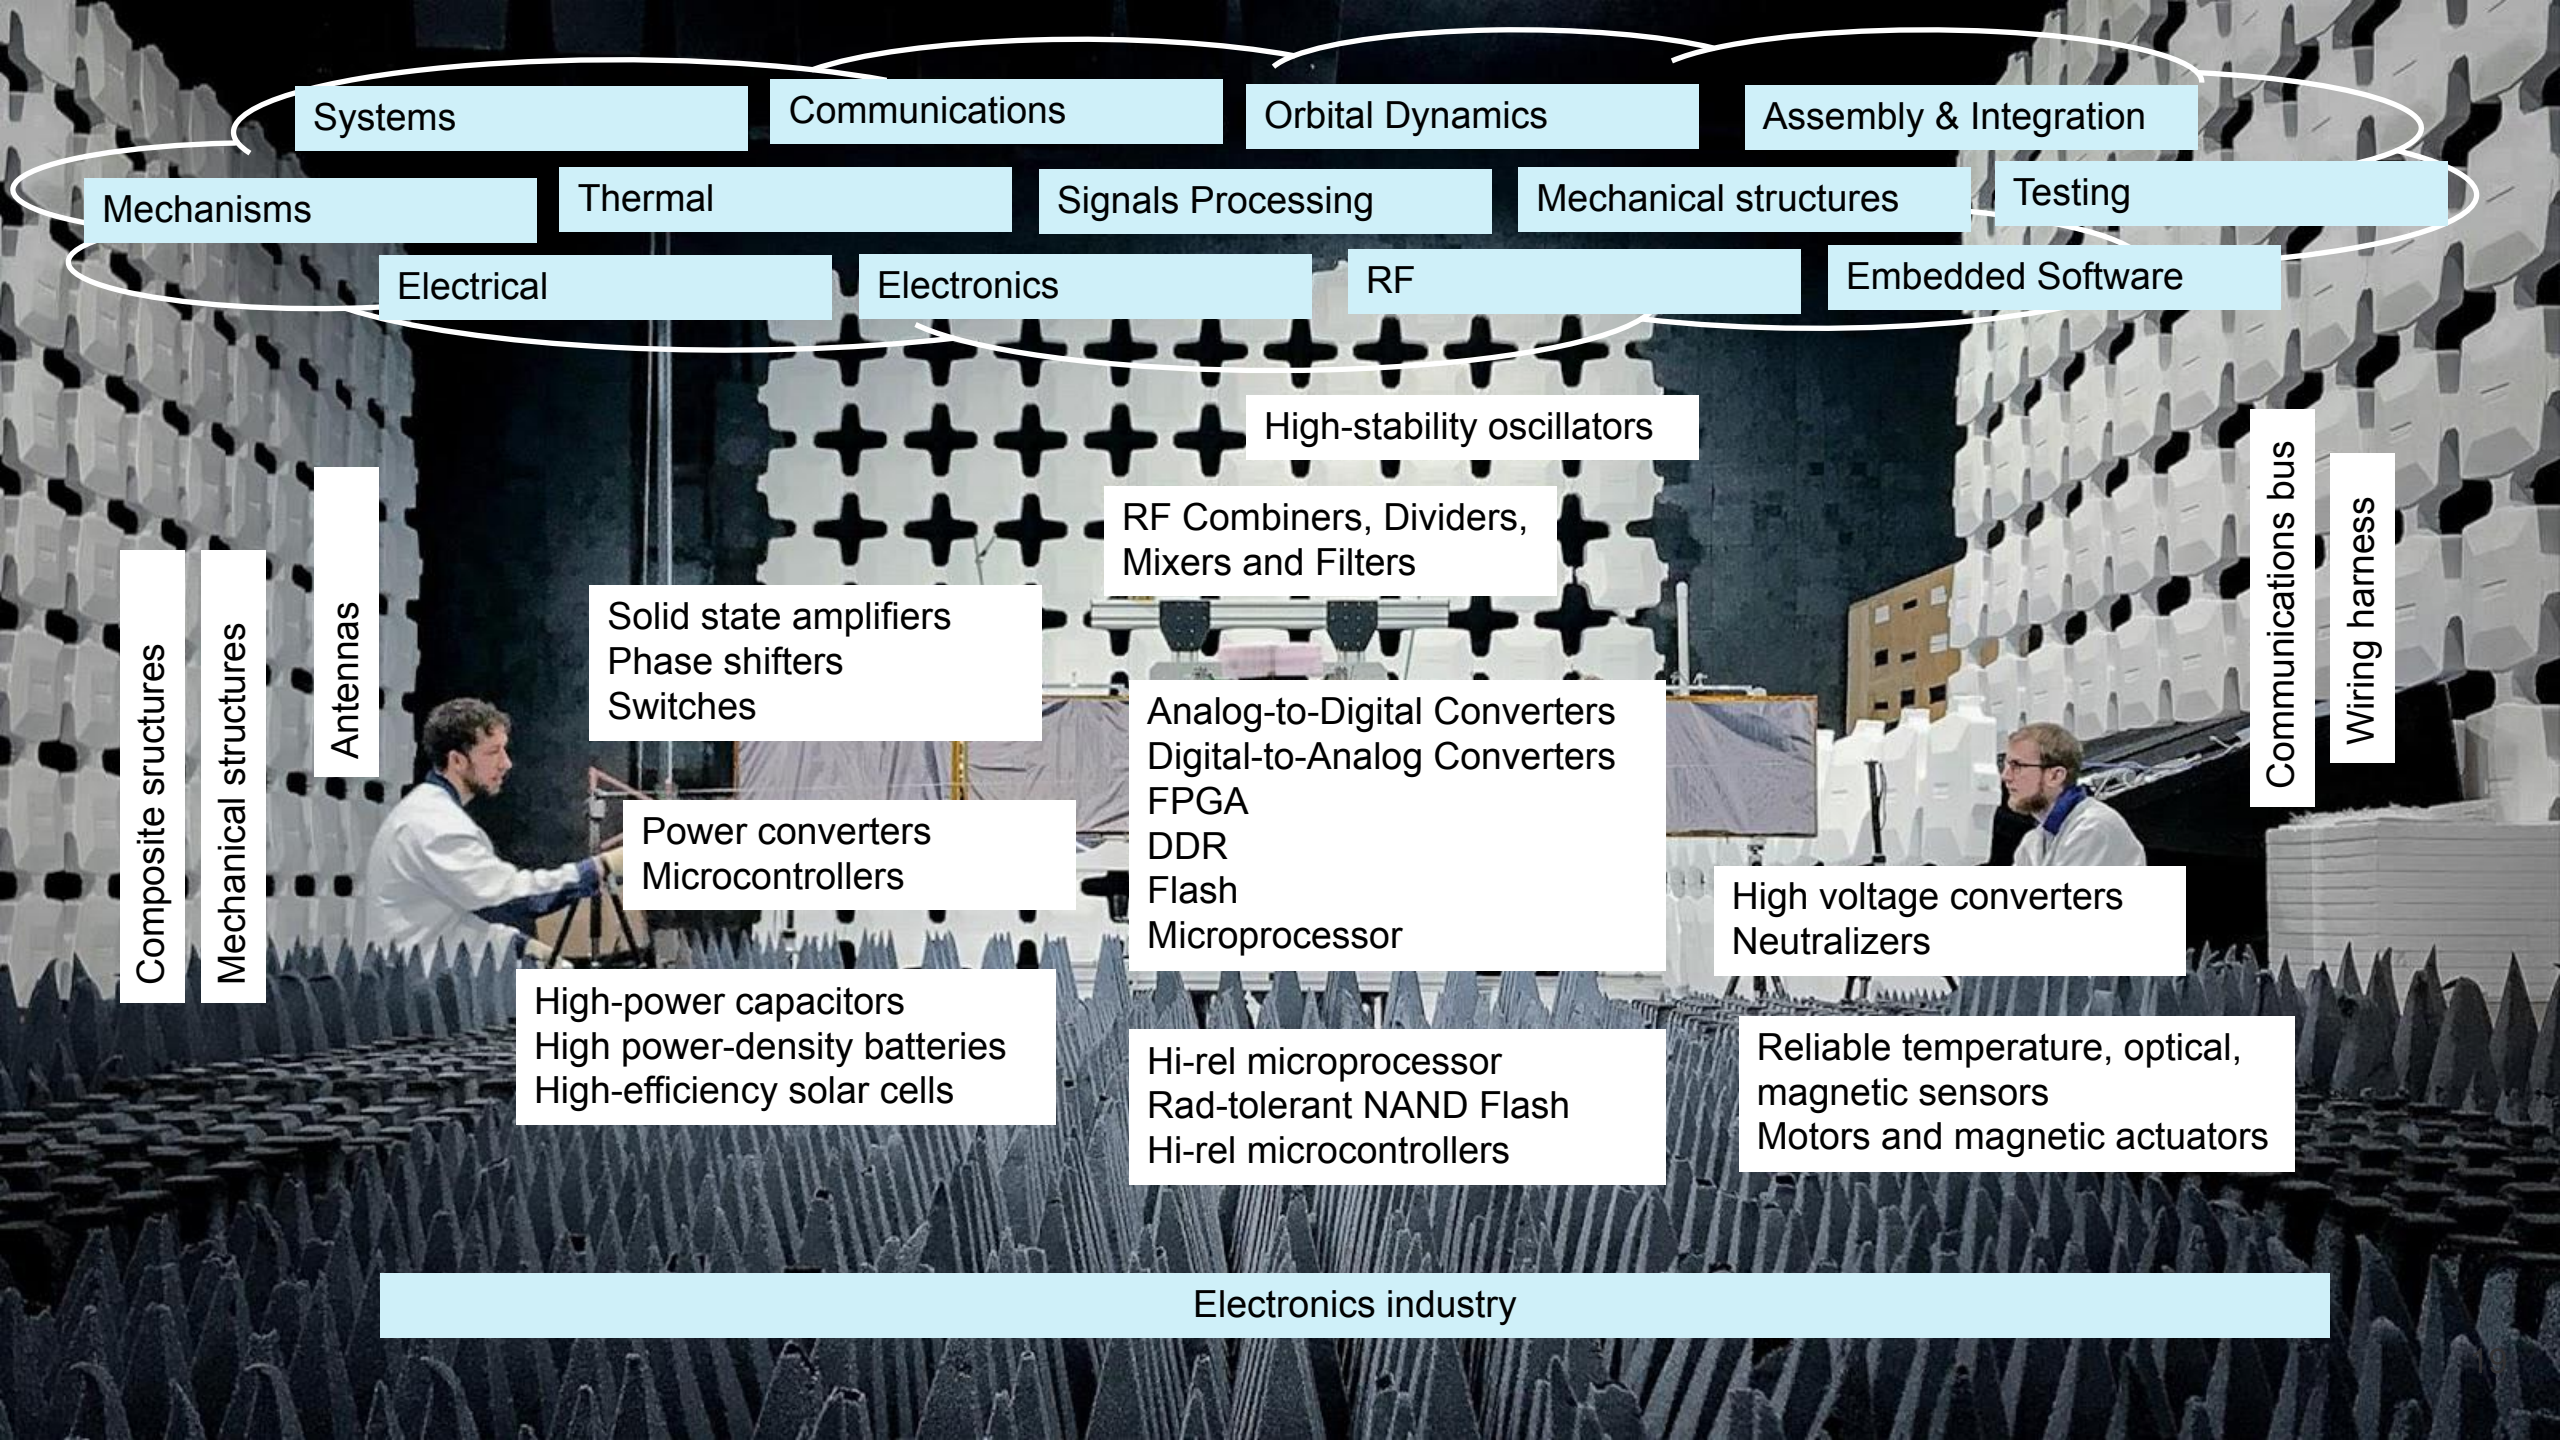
Systems
Communications
Orbital Dynamics
Assembly & Integration
Mechanisms
Thermal
Signals Processing
Mechanical structures
Testing
Electrical
Electronics
RF
Embedded Software

High-stability oscillators

RF Combiners, Dividers, Mixers and Filters

Composite sructures

Mechanical structures

Antennas

Solid state amplifiers
Phase shifters
Switches

Analog-to-Digital Converters
Digital-to-Analog Converters
FPGA
DDR
Flash
Microprocessor

Communications bus

Wiring harness

Power converters
Microcontrollers

High voltage converters
Neutralizers

High-power capacitors
High power-density batteries
High-efficiency solar cells

Hi-rel microprocessor
Rad-tolerant NAND Flash
Hi-rel microcontrollers

Reliable temperature, optical, magnetic sensors
Motors and magnetic actuators

Electronics industry